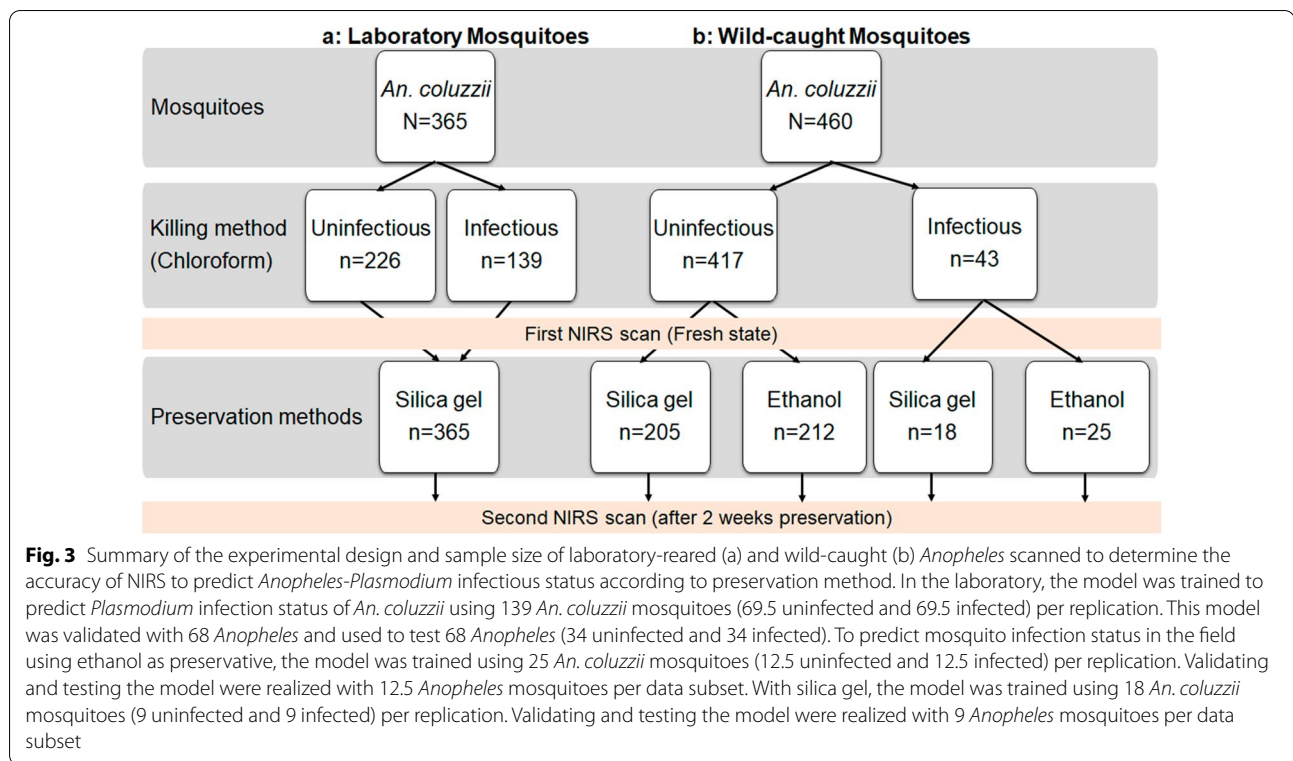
a: Laboratory Mosquitoes

b: Wild-caught Mosquitoes

Mosquitoes

An. coluzzii N=365

An. coluzzii N=460

Killing method (Chloroform)

Uninfectious n=226

Infectious n=139

Uninfectious n=417

Infectious n=43

First NIRS scan (Fresh state)

Preservation methods

Silica gel n=365

Silica gel n=205

Ethanol n=212

Silica gel n=18

Ethanol n=25

Second NIRS scan (after 2 weeks preservation)

**Fig. 3** Summary of the experimental design and sample size of laboratory-reared (a) and wild-caught (b) *Anopheles* scanned to determine the accuracy of NIRS to predict *Anopheles-Plasmodium* infectious status according to preservation method. In the laboratory, the model was trained to predict *Plasmodium* infection status of *An. coluzzii* using 139 *An. coluzzii* mosquitoes (69.5 uninfected and 69.5 infected) per replication. This model was validated with 68 *Anopheles* and used to test 68 *Anopheles* (34 uninfected and 34 infected). To predict mosquito infection status in the field using ethanol as preservative, the model was trained using 25 *An. coluzzii* mosquitoes (12.5 uninfected and 12.5 infected) per replication. Validating and testing the model were realized with 12.5 *Anopheles* mosquitoes per data subset. With silica gel, the model was trained using 18 *An. coluzzii* mosquitoes (9 uninfected and 9 infected) per replication. Validating and testing the model were realized with 9 *Anopheles* mosquitoes per data subset